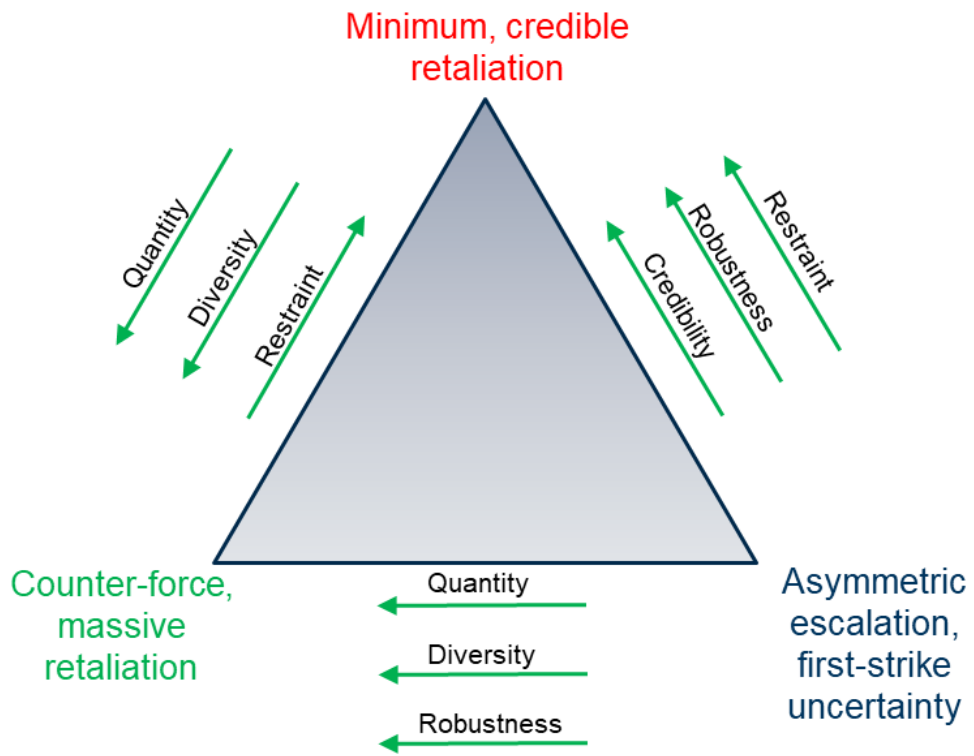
Minimum, credible retaliation

Quantity

Diversity

Restraint

Credibility

Robustness

Restraint

Counter-force, massive retaliation

Quantity

Diversity

Robustness

Asymmetric escalation, first-strike uncertainty